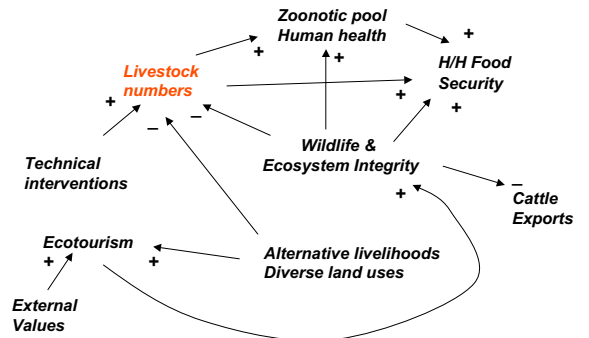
Zoonotic pool
Human health

H/H Food
Security

Livestock
numbers

Wildlife &
Ecosystem Integrity

Technical
interventions

Cattle
Exports

Ecotourism

Alternative livelihoods
Diverse land uses

External
Values

+ + + + + + + + + + – – –